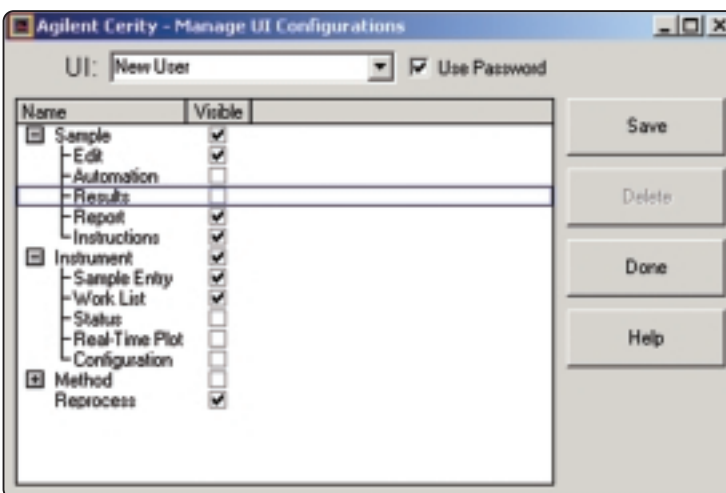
Agilent Cerity - Manage UI Configurations

UI: New User

Use Password

| Name | Visible |
|---|---|
| Sample | ✔ |
| Edit | ✔ |
| Automation | |
| Results | |
| Report | ✔ |
| Instructions | ✔ |
| Instrument | ✔ |
| Sample Entry | ✔ |
| Work List | ✔ |
| Status | |
| Real-Time Plot | |
| Configuration | |
| Method | |
| Reprocess | ✔ |

Save

Delete

Done

Help